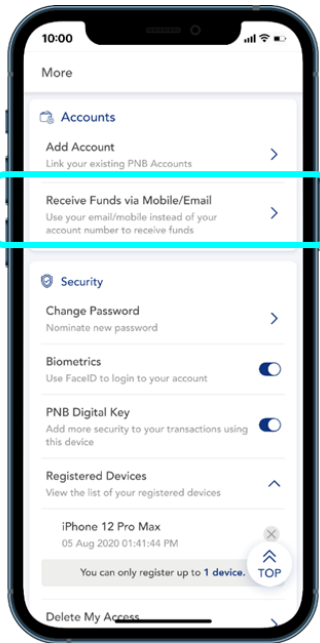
10:00

More

Accounts

Add Account
Link your existing PNB Accounts

Receive Funds via Mobile/Email
Use your email/mobile instead of your account number to receive funds

Security

Change Password
Nominate new password

Biometrics
Use FaceID to login to your account

PNB Digital Key
Add more security to your transactions using this device

Registered Devices
View the list of your registered devices

iPhone 12 Pro Max
05 Aug 2020 01:41:44 PM

You can only register up to 1 device.

TOP

Delete My Access